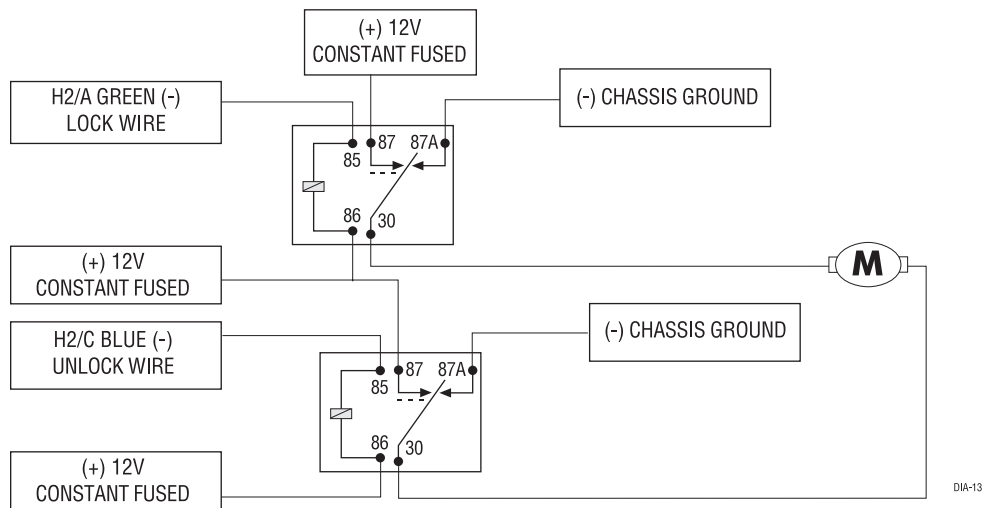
(+) 12V
CONSTANT FUSED

H2/A GREEN (-)
LOCK WIRE

(-) CHASSIS GROUND

85
87
87A
86
30

M

(+) 12V
CONSTANT FUSED

H2/C BLUE (-)
UNLOCK WIRE

(-) CHASSIS GROUND

85
87
87A
86
30

(+) 12V
CONSTANT FUSED

DIA-13